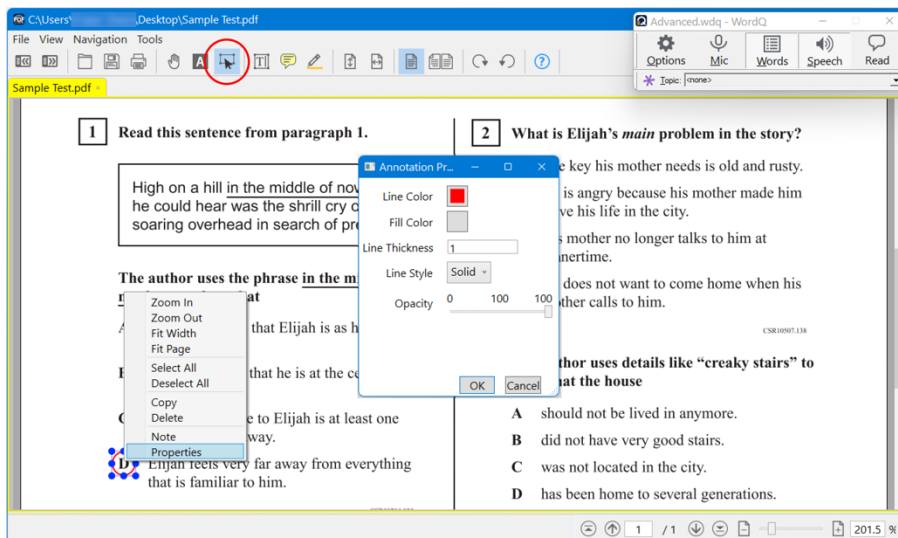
C:\Users\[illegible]\Desktop\Sample Test.pdf

File View Navigation Tools

Sample Test.pdf ×

Advanced.wdq - WordQ

Options Mic Words Speech Read

Topic: <none>

1 Read this sentence from paragraph 1.

High on a hill in the middle of nov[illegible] he could hear was the shrill cry c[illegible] soaring overhead in search of pr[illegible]

The author uses the phrase in the m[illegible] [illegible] at

A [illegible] that Elijah is as h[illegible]

B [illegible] that he is at the ce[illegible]

C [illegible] e to Elijah is at least one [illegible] way.

D Elijah feels very far away from everything that is familiar to him.

Zoom In
Zoom Out
Fit Width
Fit Page
Select All
Deselect All
Copy
Delete
Note
Properties

Annotation Pr...

Line Color
Fill Color
Line Thickness 1
Line Style Solid
Opacity 0 100 100

OK Cancel

2 What is Elijah's main problem in the story?

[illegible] e key his mother needs is old and rusty.

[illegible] is angry because his mother made him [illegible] ve his life in the city.

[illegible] s mother no longer talks to him at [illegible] nertime.

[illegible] does not want to come home when his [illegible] other calls to him.

CSR10507.138

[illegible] uthor uses details like "creaky stairs" to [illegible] at the house

A should not be lived in anymore.

B did not have very good stairs.

C was not located in the city.

D has been home to several generations.

1 / 1

201.5 %